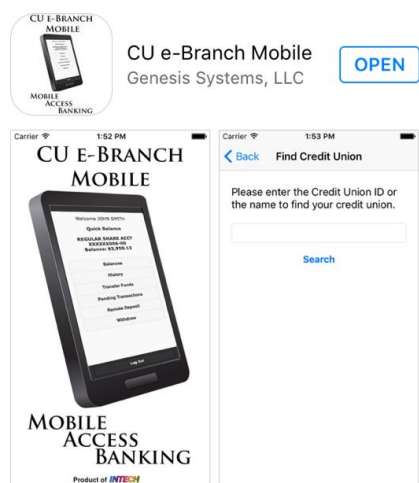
CU E-BRANCH MOBILE

MOBILE ACCESS BANKING

CU e-Branch Mobile

Genesis Systems, LLC

OPEN

Carrier 1:52 PM

CU E-BRANCH MOBILE

Welcome JOHN SMITH

Quick Balance

REGULAR SHARE ACCT XXXXXX006-00 Balance: $3,956.13

Balance

History

Transfer Funds

Pending Transactions

Remote Deposit

Withdraw

Log Out

MOBILE ACCESS BANKING

Product of INTECH

Carrier 1:53 PM

Back Find Credit Union

Please enter the Credit Union ID or the name to find your credit union.

Search